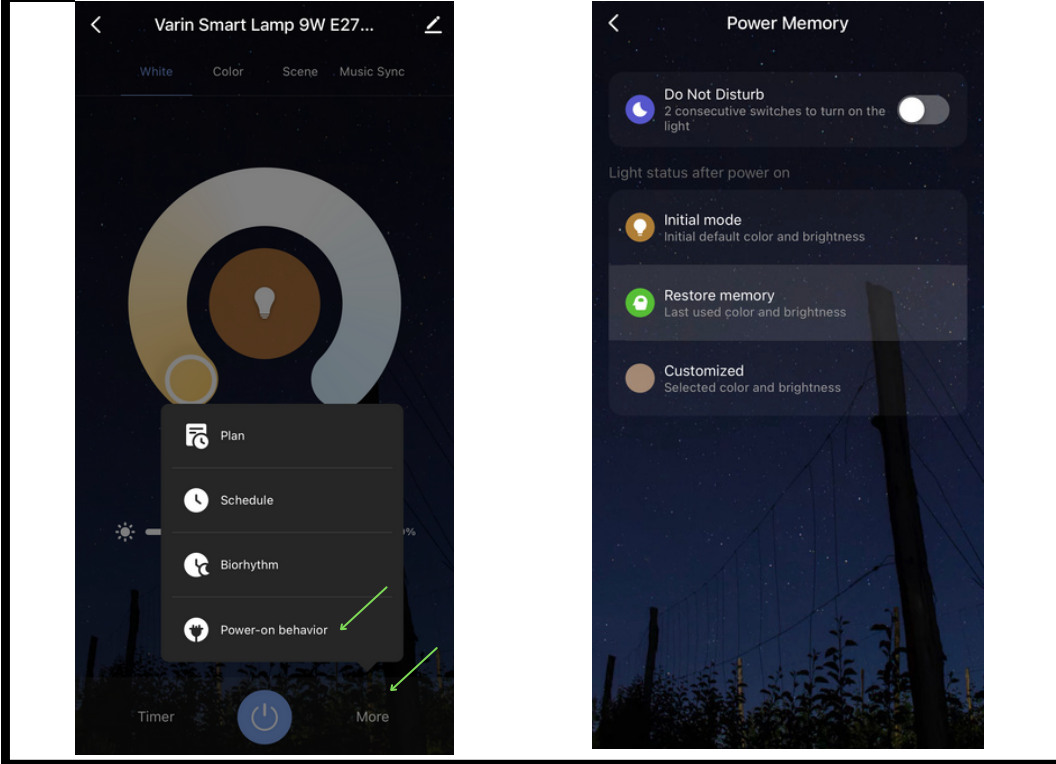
Varin Smart Lamp 9W E27...

White Color Scene Music Sync

Plan

Schedule

Biorhythm

Power-on behavior

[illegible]%

Timer More

Power Memory

Do Not Disturb
2 consecutive switches to turn on the light

Light status after power on

Initial mode
Initial default color and brightness

Restore memory
Last used color and brightness

Customized
Selected color and brightness